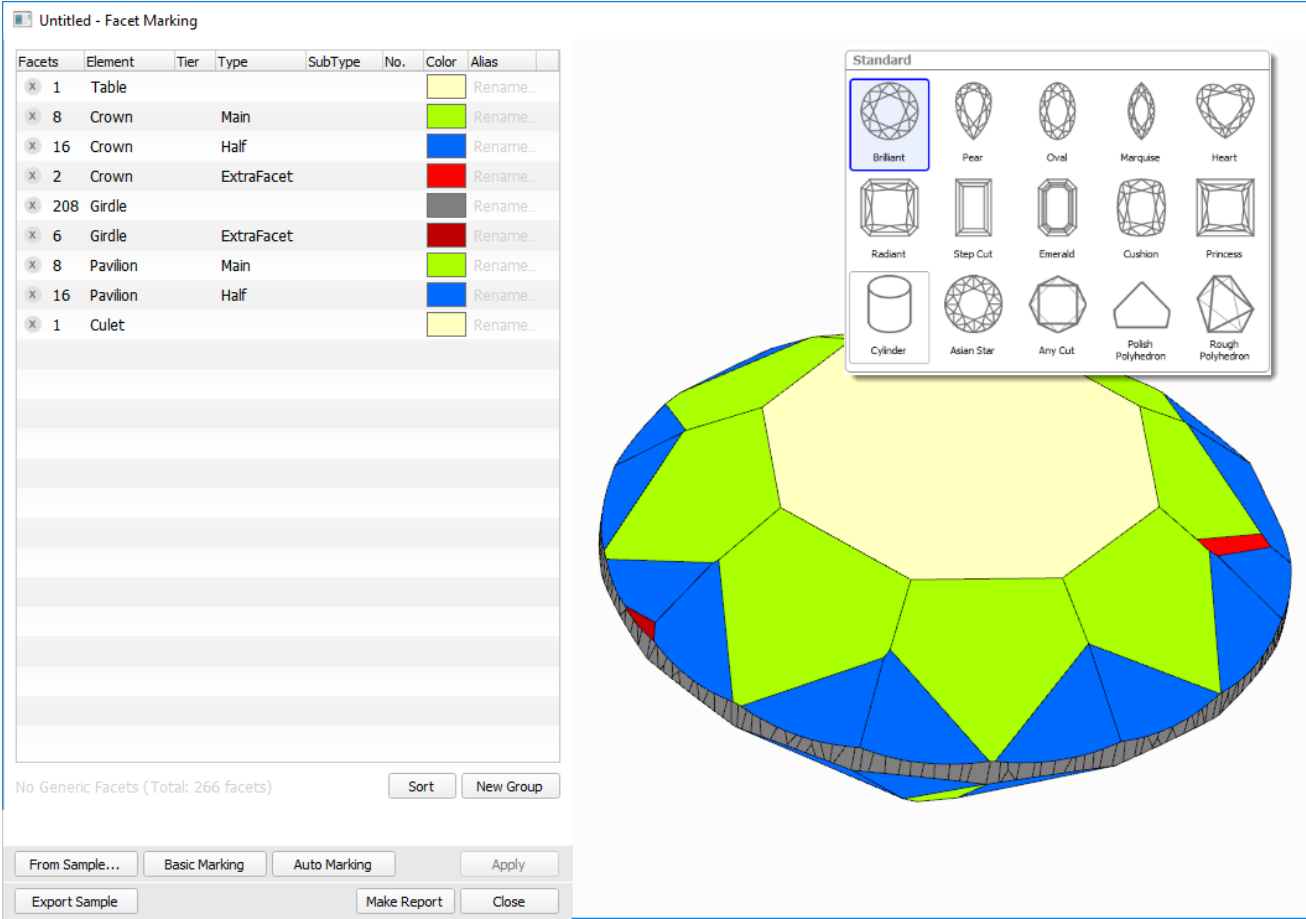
Untitled - Facet Marking

| Facets | Element | Tier | Type | SubType | No. | Color | Alias |
|---|---|---|---|---|---|---|---|
| x 1 | Table | | | | | | Rename... |
| x 8 | Crown | | Main | | | | Rename... |
| x 16 | Crown | | Half | | | | Rename... |
| x 2 | Crown | | ExtraFacet | | | | Rename... |
| x 208 | Girdle | | | | | | Rename... |
| x 6 | Girdle | | ExtraFacet | | | | Rename... |
| x 8 | Pavilion | | Main | | | | Rename... |
| x 16 | Pavilion | | Half | | | | Rename... |
| x 1 | Culet | | | | | | Rename... |

No Generic Facets (Total: 266 facets)

Sort New Group

From Sample... Basic Marking Auto Marking Apply

Export Sample Make Report Close

Standard

Brilliant Pear Oval Marquise Heart

Radiant Step Cut Emerald Cushion Princess

Cylinder Asian Star Any Cut Polish Polyhedron Rough Polyhedron